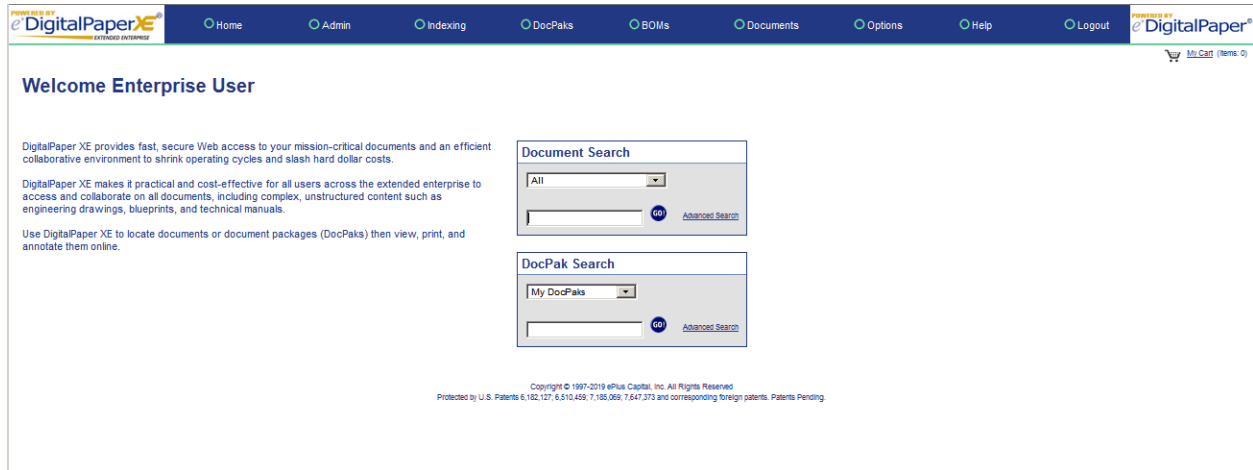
POWERED BY
e DigitalPaperXE®
EXTENDED ENTERPRISE

Home Admin Indexing DocPaks BOMs Documents Options Help Logout

POWERED BY
e DigitalPaper®

My Cart (Items: 0)

Welcome Enterprise User

DigitalPaper XE provides fast, secure Web access to your mission-critical documents and an efficient collaborative environment to shrink operating cycles and slash hard dollar costs.

DigitalPaper XE makes it practical and cost-effective for all users across the extended enterprise to access and collaborate on all documents, including complex, unstructured content such as engineering drawings, blueprints, and technical manuals.

Use DigitalPaper XE to locate documents or document packages (DocPaks) then view, print, and annotate them online.

Document Search
All
GO!
Advanced Search

DocPak Search
My DocPaks
GO!
Advanced Search

Copyright © 1997-2019 ePlus Capital, Inc. All Rights Reserved
Protected by U.S. Patents 6,182,127; 6,510,459; 7,185,069; 7,647,373 and corresponding foreign patents. Patents Pending.